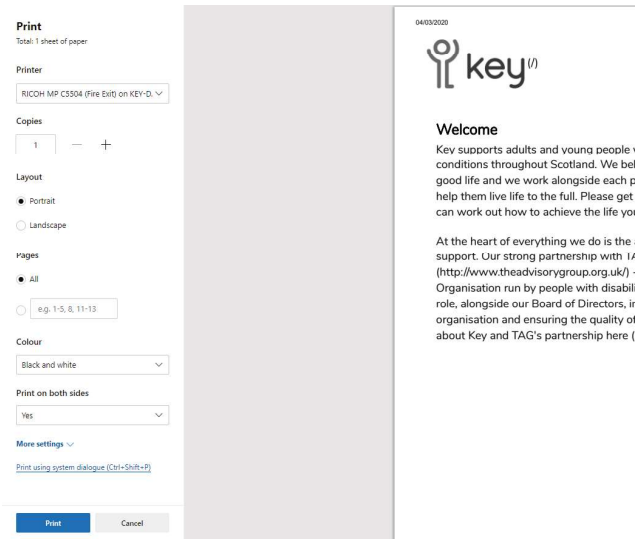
Print
Total: 1 sheet of paper

Printer

RICOH MP C5504 (Fire Exit) on KEY-D.

Copies

1 — +

Layout

Portrait

Landscape

Pages

All

e.g. 1-5, 8, 11-13

Colour

Black and white

Print on both sides

Yes

More settings

Print using system dialogue (Ctrl+Shift+P)

Print Cancel

04/03/2020

key(/)

Welcome

Key supports adults and young people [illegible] conditions throughout Scotland. We bel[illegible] good life and we work alongside each p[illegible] help them live life to the full. Please get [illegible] can work out how to achieve the life yo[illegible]

At the heart of everything we do is the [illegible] support. Our strong partnership with TA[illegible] (http://www.theadvisorygroup.org.uk/) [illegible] Organisation run by people with disabil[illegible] role, alongside our Board of Directors, i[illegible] organisation and ensuring the quality o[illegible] about Key and TAG's partnership here ([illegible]